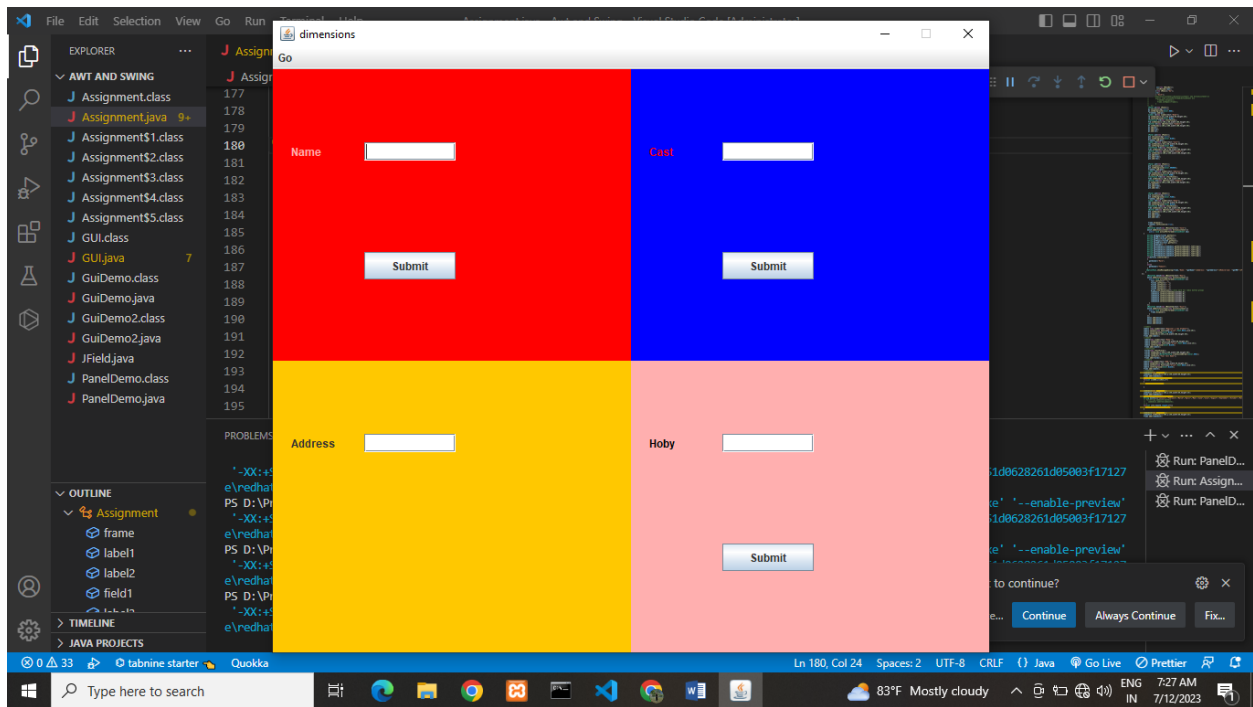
File Edit Selection View Go Run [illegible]

EXPLORER ...
AWT AND SWING
Assignment.class
Assignment.java 9+
Assignment$1.class
Assignment$2.class
Assignment$3.class
Assignment$4.class
Assignment$5.class
GUI.class
GUI.java 7
GuiDemo.class
GuiDemo.java
GuiDemo2.class
GuiDemo2.java
JField.java
PanelDemo.class
PanelDemo.java

OUTLINE
Assignment
frame
label1
label2
field1
TIMELINE
JAVA PROJECTS

Assignm
Assign

177
178
179
180
181
182
183
184
185
186
187
188
189
190
191
192
193
194
195

PROBLEMS

'-XX:+
e\redhat
PS D:\Pr
'-XX:+
e\redhat
PS D:\Pr
'-XX:+
e\redhat
PS D:\Pr
'-XX:+
e\redhat

1d0628261d05003f17127
e' '--enable-preview'
1d0628261d05003f17127
e' '--enable-preview'

Run: PanelD...
Run: Assign...
Run: PanelD...

to continue?
e... Continue Always Continue Fix...

dimensions
Go

Name
Submit
Cast
Submit
Address
Hoby
Submit

⊗ 0 ⚠ 33 tabnine starter Quokka
Ln 180, Col 24 Spaces: 2 UTF-8 CRLF {} Java Go Live Prettier

Type here to search
83°F Mostly cloudy
ENG IN 7:27 AM 7/12/2023